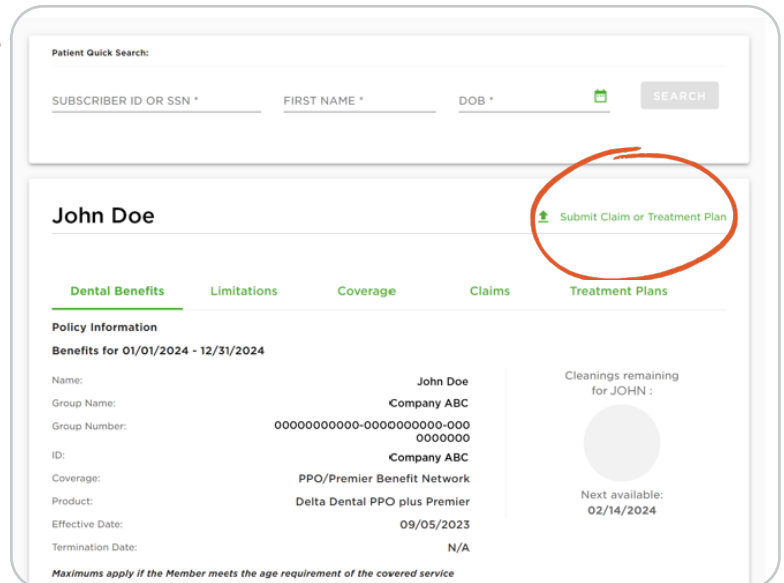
Patient Quick Search:

SUBSCRIBER ID OR SSN *

FIRST NAME *

DOB *

SEARCH

John Doe

Submit Claim or Treatment Plan

Dental Benefits

Limitations

Coverage

Claims

Treatment Plans

Policy Information

Benefits for 01/01/2024 - 12/31/2024

| | |
|---|---|
| Name: | John Doe |
| Group Name: | Company ABC |
| Group Number: | 00000000000-0000000000-0000000000 |
| ID: | Company ABC |
| Coverage: | PPO/Premier Benefit Network |
| Product: | Delta Dental PPO plus Premier |
| Effective Date: | 09/05/2023 |
| Termination Date: | N/A |

Cleanings remaining for JOHN :

Next available: 02/14/2024

Maximums apply if the Member meets the age requirement of the covered service